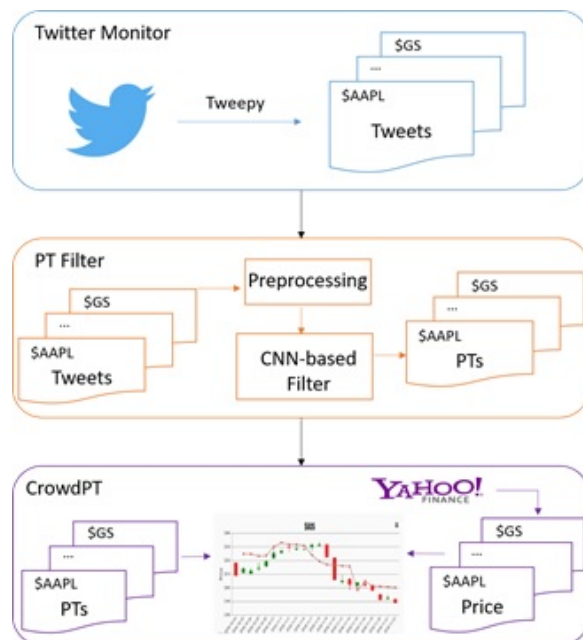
Twitter Monitor

Tweepy

$GS

...

$AAPL

Tweets

PT Filter

$GS

...

$AAPL

Tweets

Preprocessing

CNN-based Filter

$GS

...

$AAPL

PTs

CrowdPT

YAHOO! FINANCE

$GS

...

$AAPL

PTs

$GS

$GS

...

$AAPL

Price